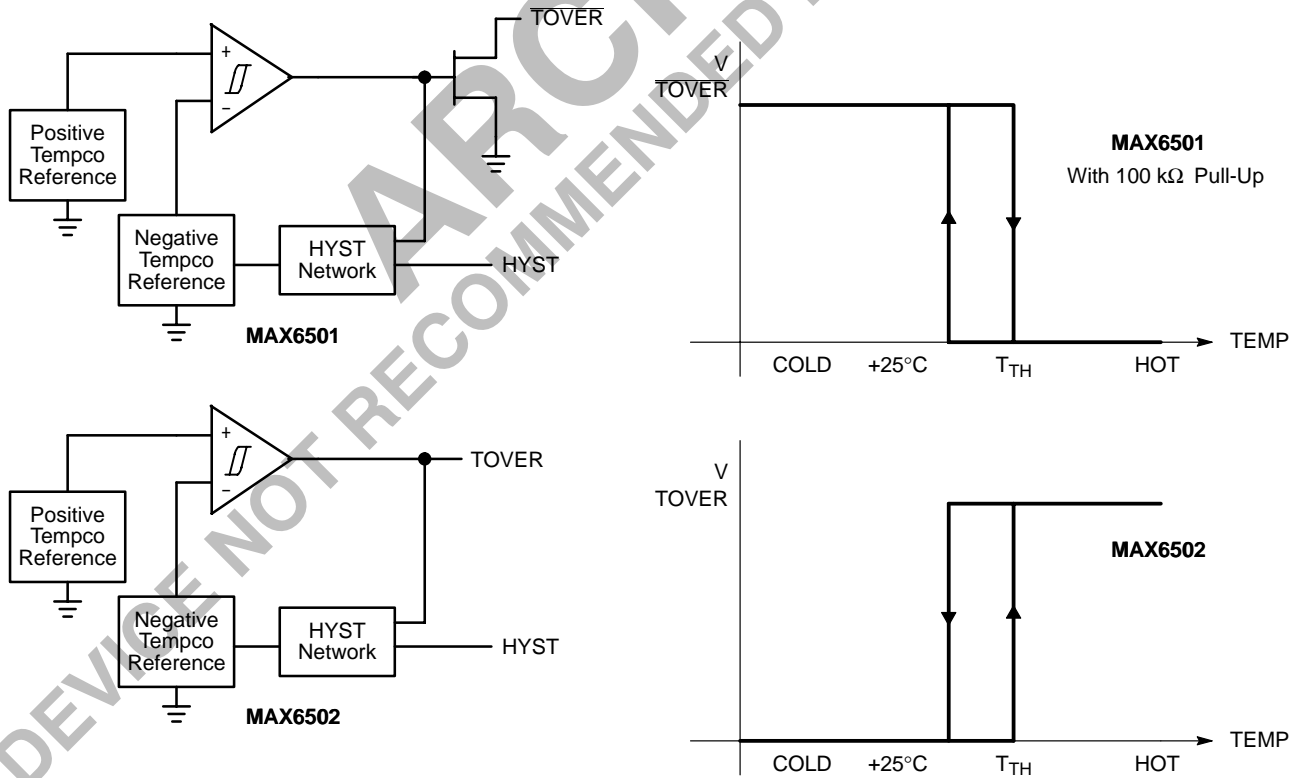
$\overline{TOVER}$

+
–

Positive Tempco Reference

Negative Tempco Reference

HYST Network

HYST

MAX6501

V
$\overline{TOVER}$

MAX6501
With 100 kΩ Pull-Up

COLD +25°C $T_{TH}$ HOT TEMP

+
–

TOVER

Positive Tempco Reference

Negative Tempco Reference

HYST Network

HYST

MAX6502

V
TOVER

MAX6502

COLD +25°C $T_{TH}$ HOT TEMP

ARCHIVE

DEVICE NOT RECOMMENDED FOR